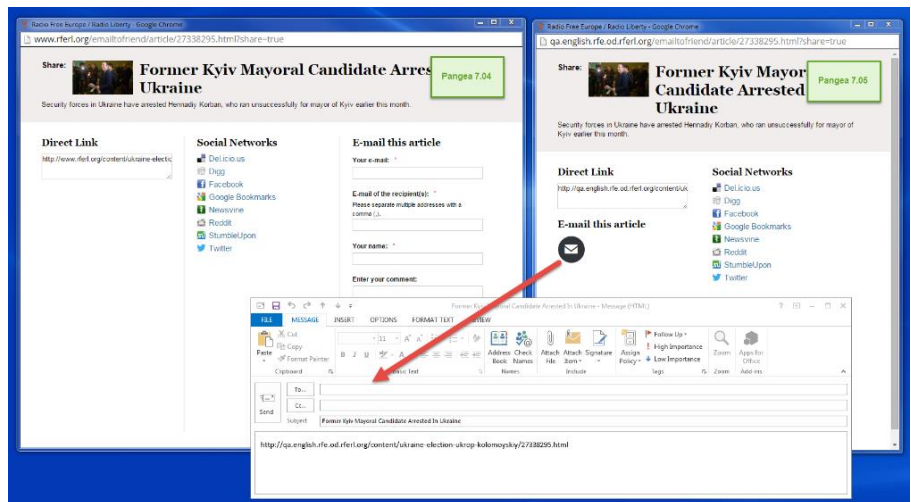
Radio Free Europe / Radio Liberty - Google Chrome

www.rferl.org/emailtofriend/article/27338295.html?share=true

Share:

Former Kyiv Mayoral Candidate Arrest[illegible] Ukraine

Pangea 7.04

Security forces in Ukraine have arrested Hennadiy Korban, who ran unsuccessfully for mayor of Kyiv earlier this month.

Direct Link

http://www.rferl.org/content/ukraine-electio

Social Networks

Del.icio.us
Digg
Facebook
Google Bookmarks
Newsvine
Reddit
StumbleUpon
Twitter

E-mail this article

Your e-mail: *

E-mail of the recipient(s): *
Please separate multiple addresses with a comma (,).

Your name: *

Enter your comment:

Radio Free Europe / Radio Liberty - Google Chrome

qa.english.rfe.od.rferl.org/emailtofriend/article/27338295.html?share=true

Share:

Former Kyiv Mayor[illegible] Candidate Arrested in Ukraine

Pangea 7.05

Security forces in Ukraine have arrested Hennadiy Korban, who ran unsuccessfully for mayor of Kyiv earlier this month.

Direct Link

http://qa.english.rfe.od.rferl.org/content/uk

E-mail this article

Social Networks

Del.icio.us
Digg
Facebook
Google Bookmarks
Newsvine
Reddit
StumbleUpon
Twitter

Former Kyi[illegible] Candidate Arrested In Ukraine - Message (HTML)

FILE MESSAGE INSERT OPTIONS FORMAT TEXT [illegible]EVIEW

Paste Cut Copy Format Painter
Clipboard
Basic Text
Address Book Check Names
Names
Attach File Attach Item Signature
Include
Assign Policy
Follow Up High Importance Low Importance
Tags
Zoom
Zoom
Apps for Office
Add-ins

Send
To...
Cc...
Subject Former Kyiv Mayoral Candidate Arrested In Ukraine

http://qa.english.rfe.od.rferl.org/content/ukraine-election-ukrop-kolomoyskiy/27338295.html